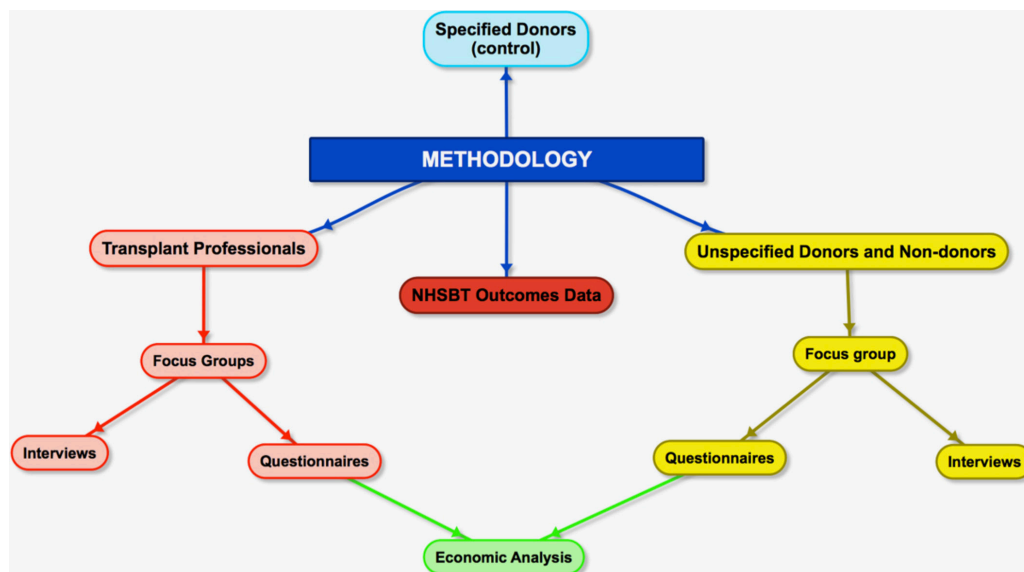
Specified Donors (control)

METHODOLOGY

Transplant Professionals

NHSBT Outcomes Data

Unspecified Donors and Non-donors

Focus Groups

Focus group

Interviews

Questionnaires

Questionnaires

Interviews

Economic Analysis